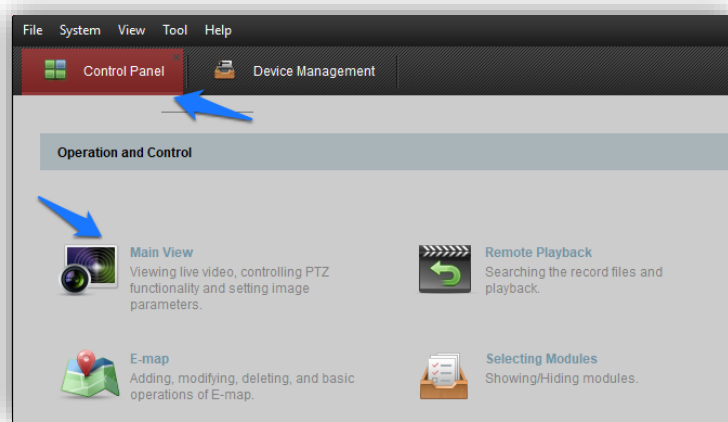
File System View Tool Help

Control Panel

Device Management

Operation and Control

Main View
Viewing live video, controlling PTZ functionality and setting image parameters.

Remote Playback
Searching the record files and playback.

E-map
Adding, modifying, deleting, and basic operations of E-map.

Selecting Modules
Showing/Hiding modules.